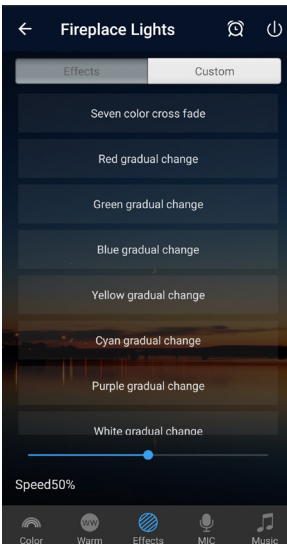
Fireplace Lights

Effects

Custom

Seven color cross fade

Red gradual change

Green gradual change

Blue gradual change

Yellow gradual change

Cyan gradual change

Purple gradual change

White gradual change

Speed50%

Color

WW

Warm

Effects

MIC

Music